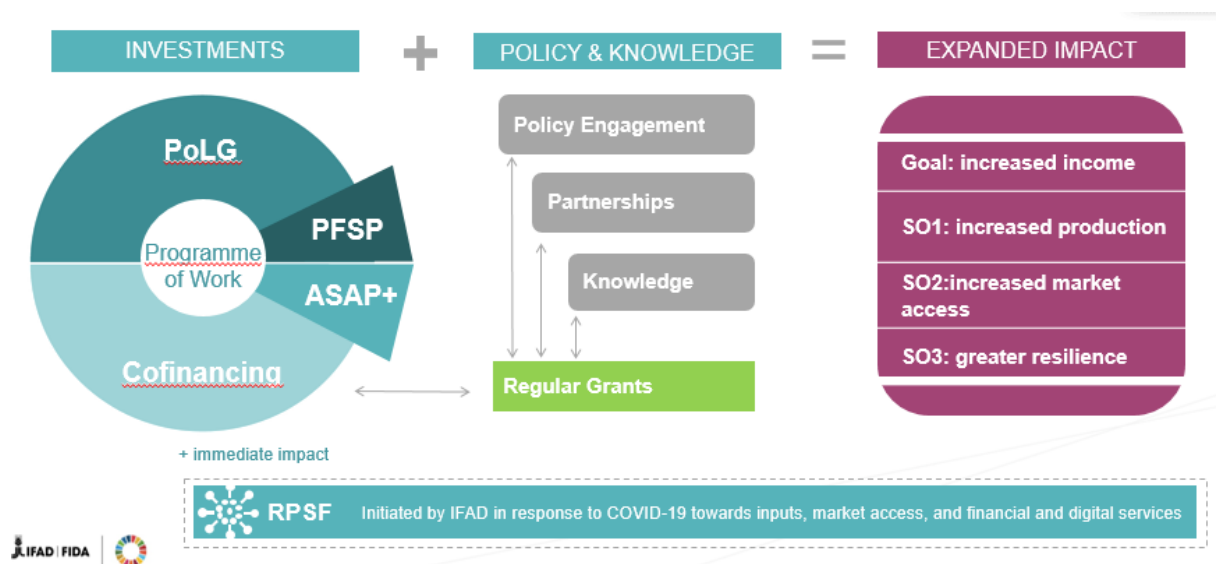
INVESTMENTS + POLICY & KNOWLEDGE = EXPANDED IMPACT

PoLG

PFSP

Programme of Work

ASAP+

Cofinancing

+ immediate impact

Policy Engagement

Partnerships

Knowledge

Regular Grants

Goal: increased income

SO1: increased production

SO2:increased market access

SO3: greater resilience

RPSF Initiated by IFAD in response to COVID-19 towards inputs, market access, and financial and digital services

IFAD | FIDA